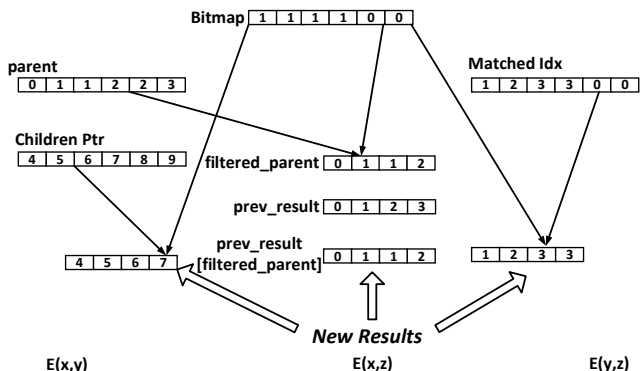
Bitmap
| 1 | 1 | 1 | 1 | 0 | 0 |
|---|---|---|---|---|---|

parent
| 0 | 1 | 1 | 2 | 2 | 3 |
|---|---|---|---|---|---|

Matched Idx
| 1 | 2 | 3 | 3 | 0 | 0 |
|---|---|---|---|---|---|

Children Ptr
| 4 | 5 | 6 | 7 | 8 | 9 |
|---|---|---|---|---|---|

filtered_parent
| 0 | 1 | 1 | 2 |
|---|---|---|---|

prev_result
| 0 | 1 | 2 | 3 |
|---|---|---|---|

prev_result [filtered_parent]
| 0 | 1 | 1 | 2 |
|---|---|---|---|

| 4 | 5 | 6 | 7 |
|---|---|---|---|

| 1 | 2 | 3 | 3 |
|---|---|---|---|

New Results

E(x,y)

E(x,z)

E(y,z)